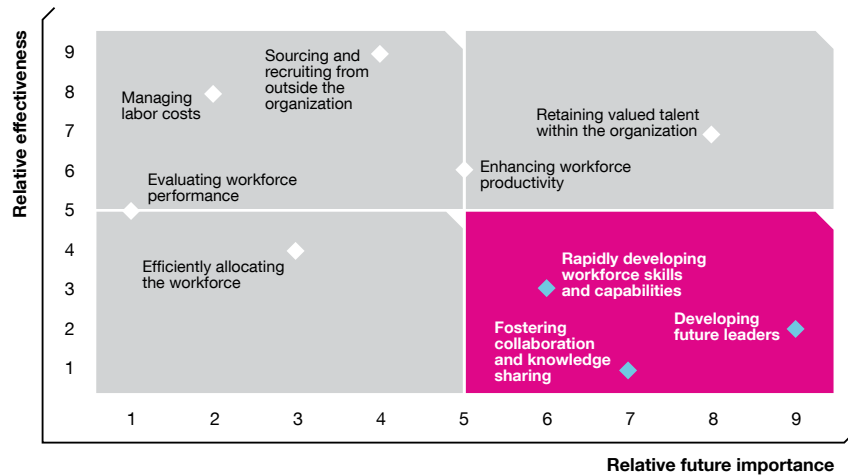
Relative effectiveness

9
8
7
6
5
4
3
2
1

Sourcing and recruiting from outside the organization

Managing labor costs

Retaining valued talent within the organization

Evaluating workforce performance

Enhancing workforce productivity

Efficiently allocating the workforce

Rapidly developing workforce skills and capabilities

Fostering collaboration and knowledge sharing

Developing future leaders

1 2 3 4 5 6 7 8 9

Relative future importance